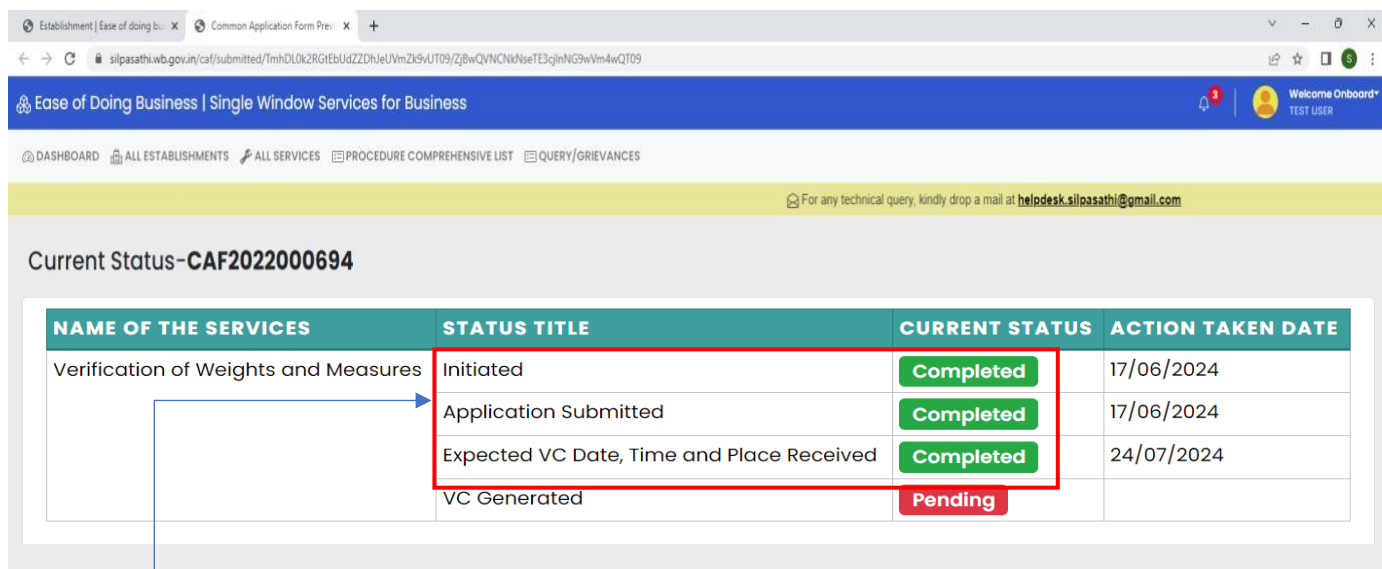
Establishment | Ease of doing bu X Common Application Form Previ X +

silpasathi.wb.gov.in/caf/submitted/TmhDL0k2RGtEbUdZZDhJeUVmZk9vUT09/ZjBwQVNCNkNseTE3cjlnNG9wVm4wQT09

Ease of Doing Business | Single Window Services for Business

3

Welcome Onboard
TEST USER

DASHBOARD ALL ESTABLISHMENTS ALL SERVICES PROCEDURE COMPREHENSIVE LIST QUERY/GRIEVANCES

For any technical query, kindly drop a mail at helpdesk.silpasathi@gmail.com

Current Status-CAF2022000694

| NAME OF THE SERVICES | STATUS TITLE | CURRENT STATUS | ACTION TAKEN DATE |
|---|---|---|---|
| Verification of Weights and Measures | Initiated | Completed | 17/06/2024 |
| | Application Submitted | Completed | 17/06/2024 |
| | Expected VC Date, Time and Place Received | Completed | 24/07/2024 |
| | VC Generated | Pending | |